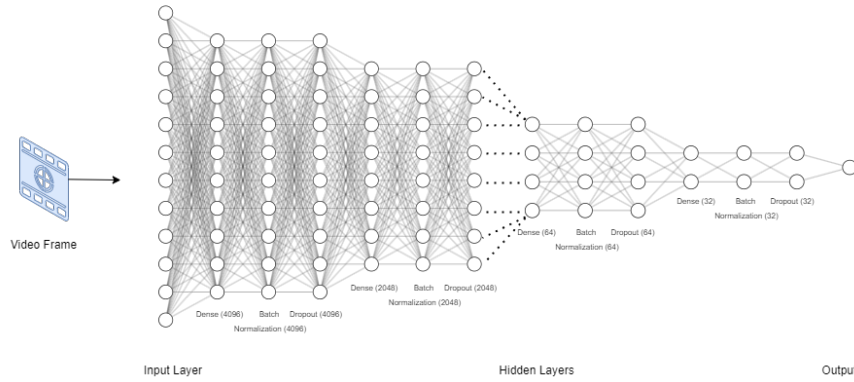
Video Frame

Dense (4096)

Batch Normalization (4096)

Dropout (4096)

Dense (2048)

Batch Normalization (2048)

Dropout (2048)

Dense (64)

Batch Normalization (64)

Dropout (64)

Dense (32)

Batch Normalization (32)

Dropout (32)

Input Layer

Hidden Layers

Outpu